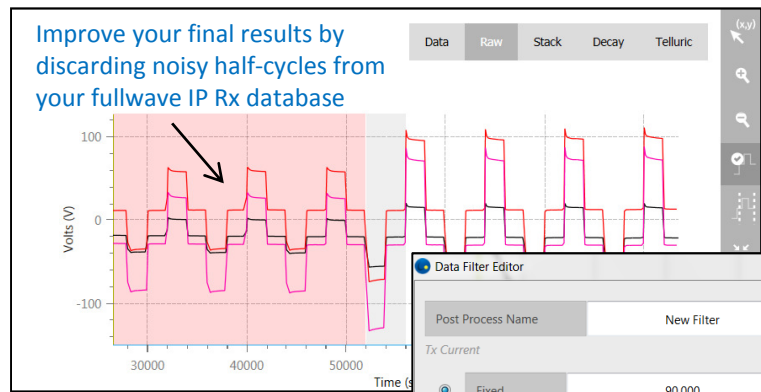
Improve your final results by discarding noisy half-cycles from your fullwave IP Rx database

Data
Raw
Stack
Decay
Telluric

(x,y)

100
0
-100
Volts (V)

30000
40000
50000
Time (s

Data Filter Editor

| Post Process Name | New Filter |
|---|---|

Tx Current

Fixed
90,000